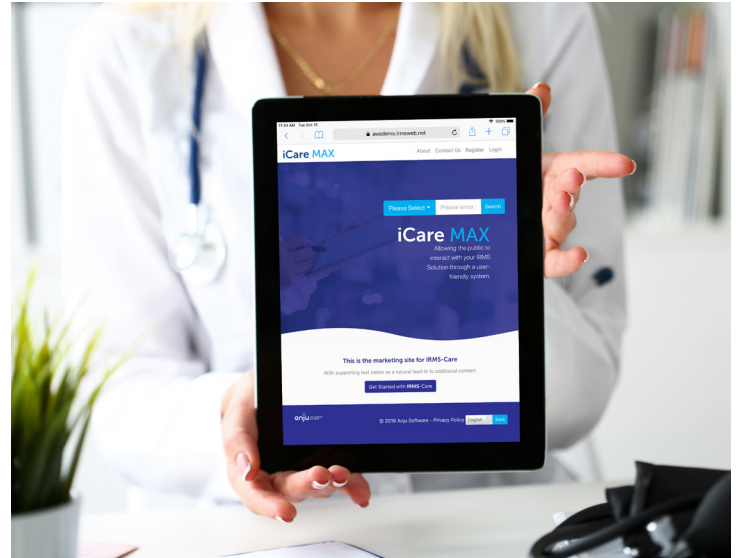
11:58 AM Tue Oct 15

100%

awsdemo.irmsweb.net

iCare MAX

About Contact Us Register Login

Please Select

Please enter

Search

iCare MAX

Allowing the public to interact with your IRMS Solution through a user-friendly system.

This is the marketing site for IRMS-Care

With supporting text below as a natural lead in to additional content.

Get Started with IRMS-Care

anju

© 2019 Anju Software - Privacy Policy

English

Save